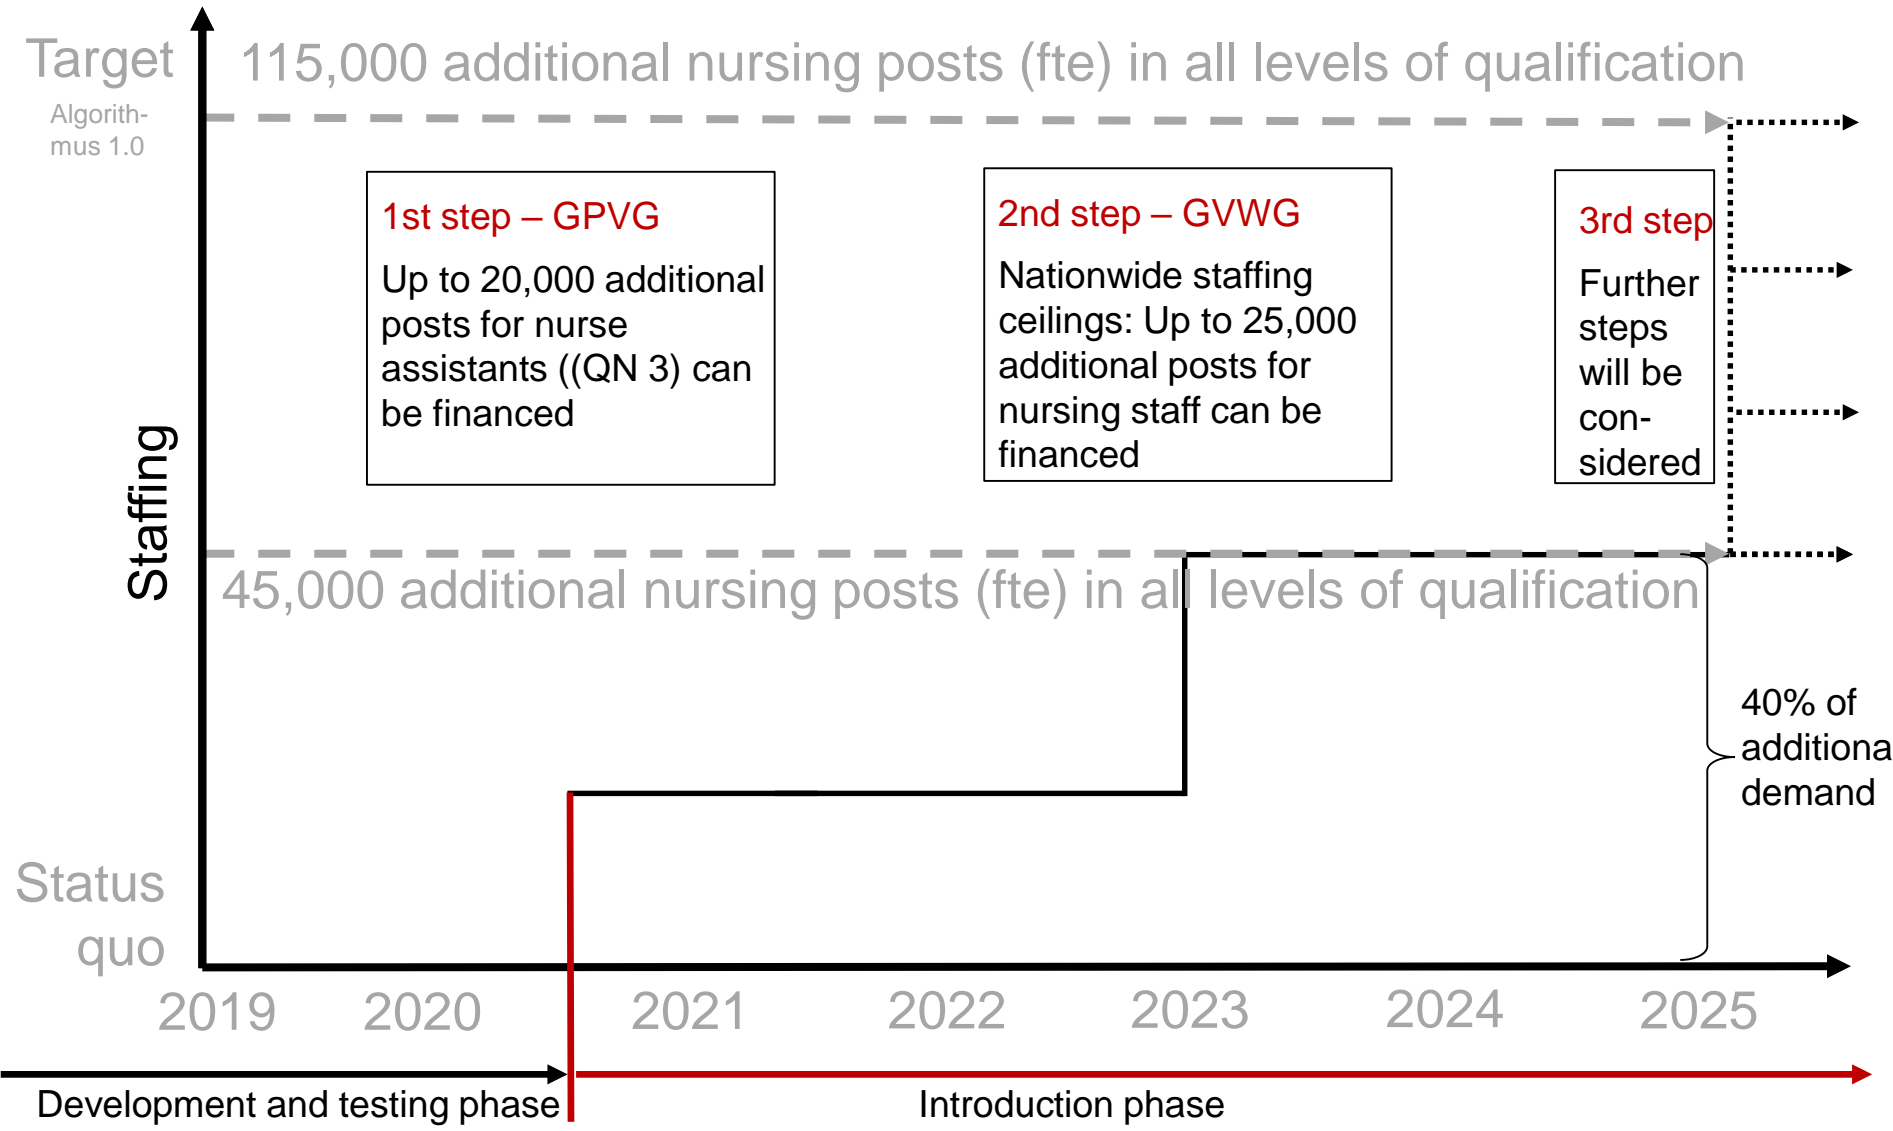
Target

Algorithmus 1.0

115,000 additional nursing posts (fte) in all levels of qualification

1st step – GPVG

Up to 20,000 additional posts for nurse assistants ((QN 3) can be financed

2nd step – GVWG

Nationwide staffing ceilings: Up to 25,000 additional posts for nursing staff can be financed

3rd step

Further steps will be considered

Staffing

45,000 additional nursing posts (fte) in all levels of qualification

40% of additiona demand

Status quo

2019 2020 2021 2022 2023 2024 2025

Development and testing phase

Introduction phase